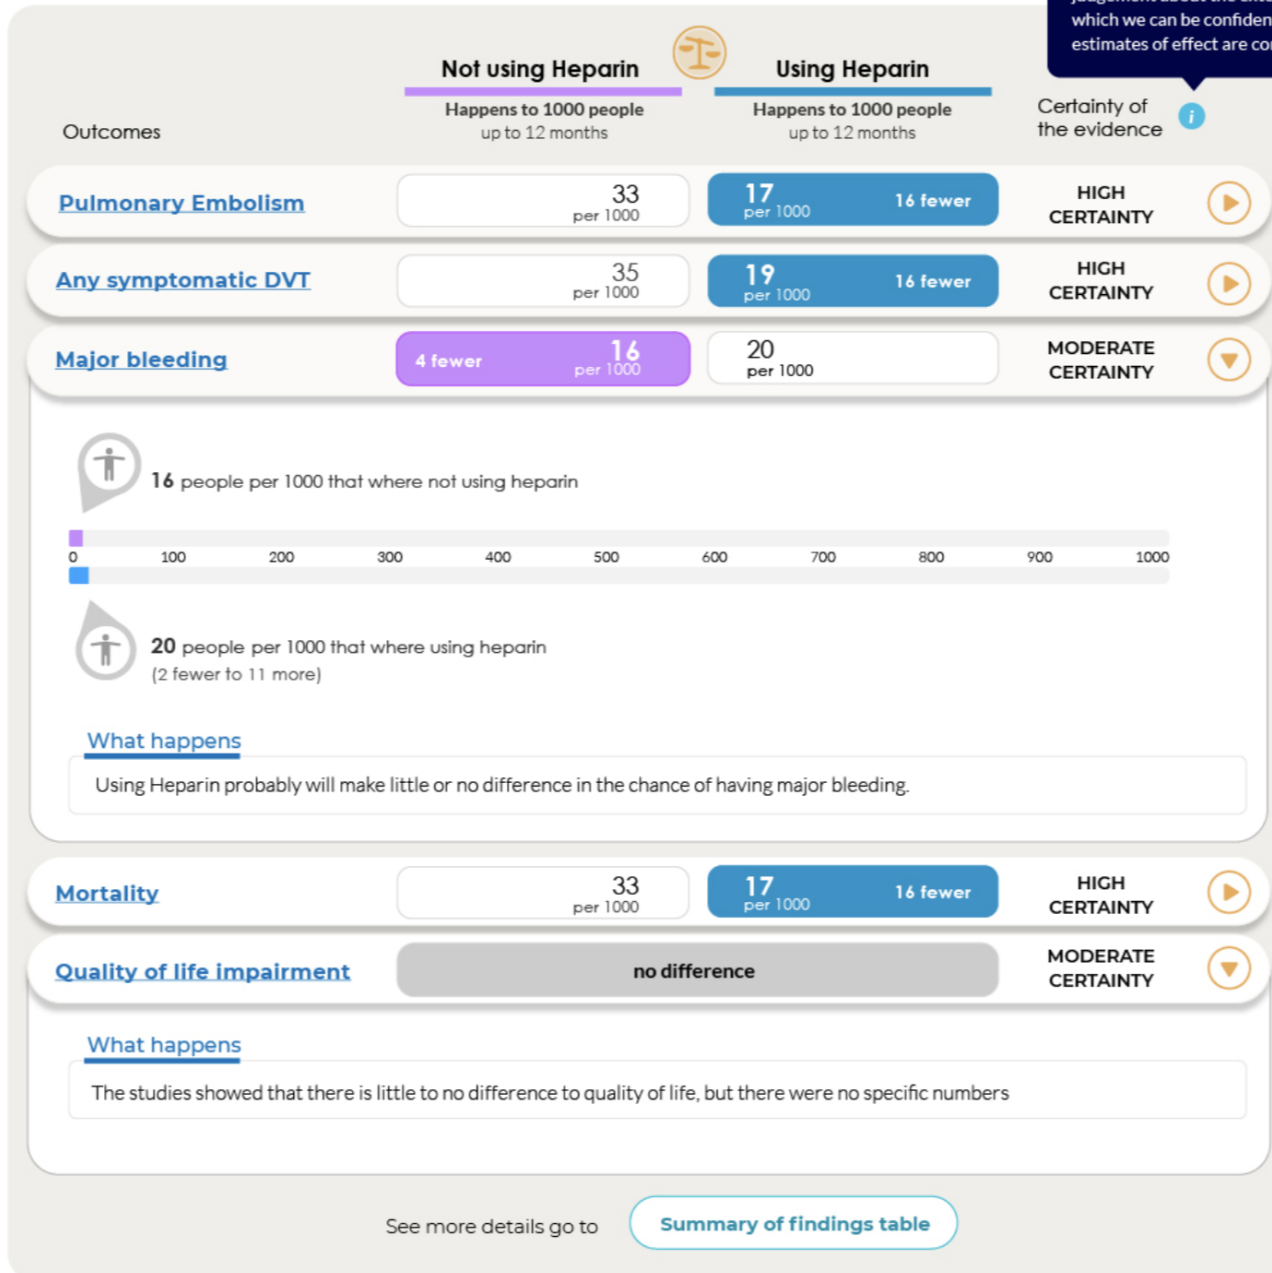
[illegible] which we can be confiden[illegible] estimates of effect are co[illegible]

Not using Heparin
Happens to 1000 people
up to 12 months

Using Heparin
Happens to 1000 people
up to 12 months

Outcomes

Certainty of the evidence

| | | | |
|---|---|---|---|
| Pulmonary Embolism | 33 per 1000 | 17 per 1000 16 fewer | HIGH CERTAINTY |
| Any symptomatic DVT | 35 per 1000 | 19 per 1000 16 fewer | HIGH CERTAINTY |
| Major bleeding | 4 fewer 16 per 1000 | 20 per 1000 | MODERATE CERTAINTY |

16 people per 1000 that where not using heparin

0 100 200 300 400 500 600 700 800 900 1000

20 people per 1000 that where using heparin
(2 fewer to 11 more)

What happens

Using Heparin probably will make little or no difference in the chance of having major bleeding.

| | | | |
|---|---|---|---|
| Mortality | 33 per 1000 | 17 per 1000 16 fewer | HIGH CERTAINTY |
| Quality of life impairment | no difference | | MODERATE CERTAINTY |

What happens

The studies showed that there is little to no difference to quality of life, but there were no specific numbers

See more details go to Summary of findings table